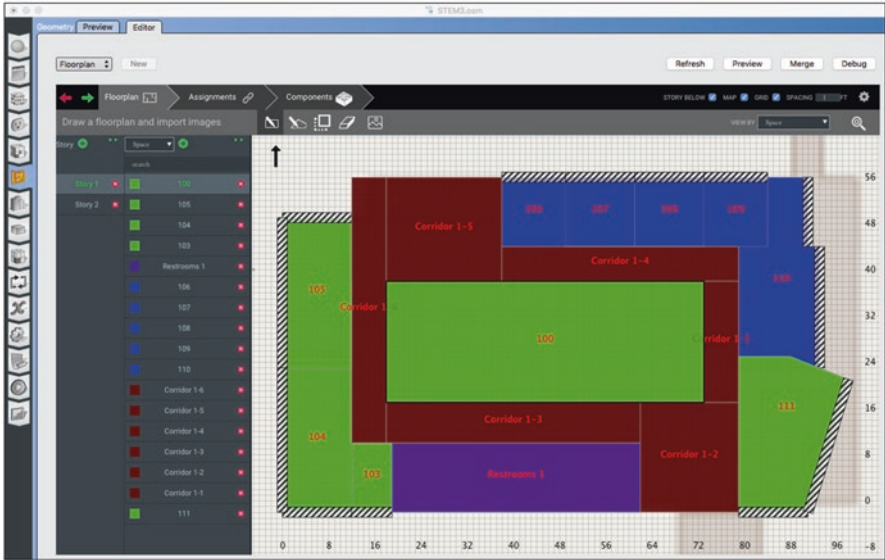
STEM3.osm

Geometry Preview Editor

Floorplan New

Refresh Preview Merge Debug

Floorplan Assignments Components

STORY BELOW MAP GRID SPACING FT

Draw a floorplan and import images

VIEW BY Space

Story Space

search

Story 1
Story 2

100
105
104
103
Restrooms 1
106
107
108
109
110
Corridor 1-6
Corridor 1-5
Corridor 1-4
Corridor 1-3
Corridor 1-2
Corridor 1-1
111

Corridor 1-5
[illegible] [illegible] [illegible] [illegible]
Corridor 1-4
105
Corridor 1-6
100
Corridor 1-1
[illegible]
111
Corridor 1-3
104
103
Restrooms 1
Corridor 1-2

56
48
40
32
24
16
8
0
-8

0 8 16 24 32 40 48 56 64 72 80 88 96